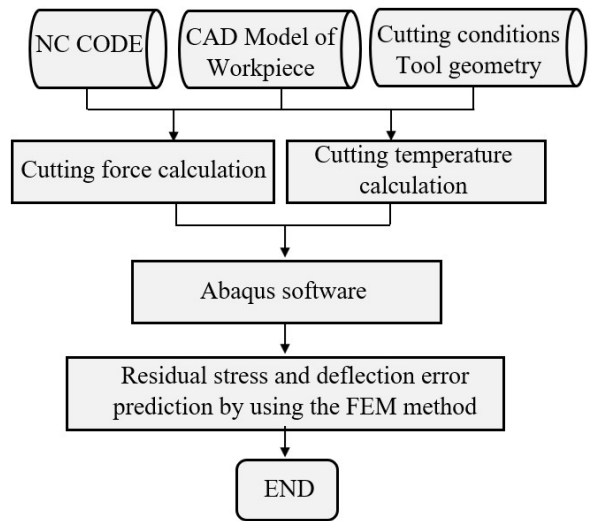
NC CODE

CAD Model of Workpiece

Cutting conditions Tool geometry

Cutting force calculation

Cutting temperature calculation

Abaqus software

Residual stress and deflection error prediction by using the FEM method

END